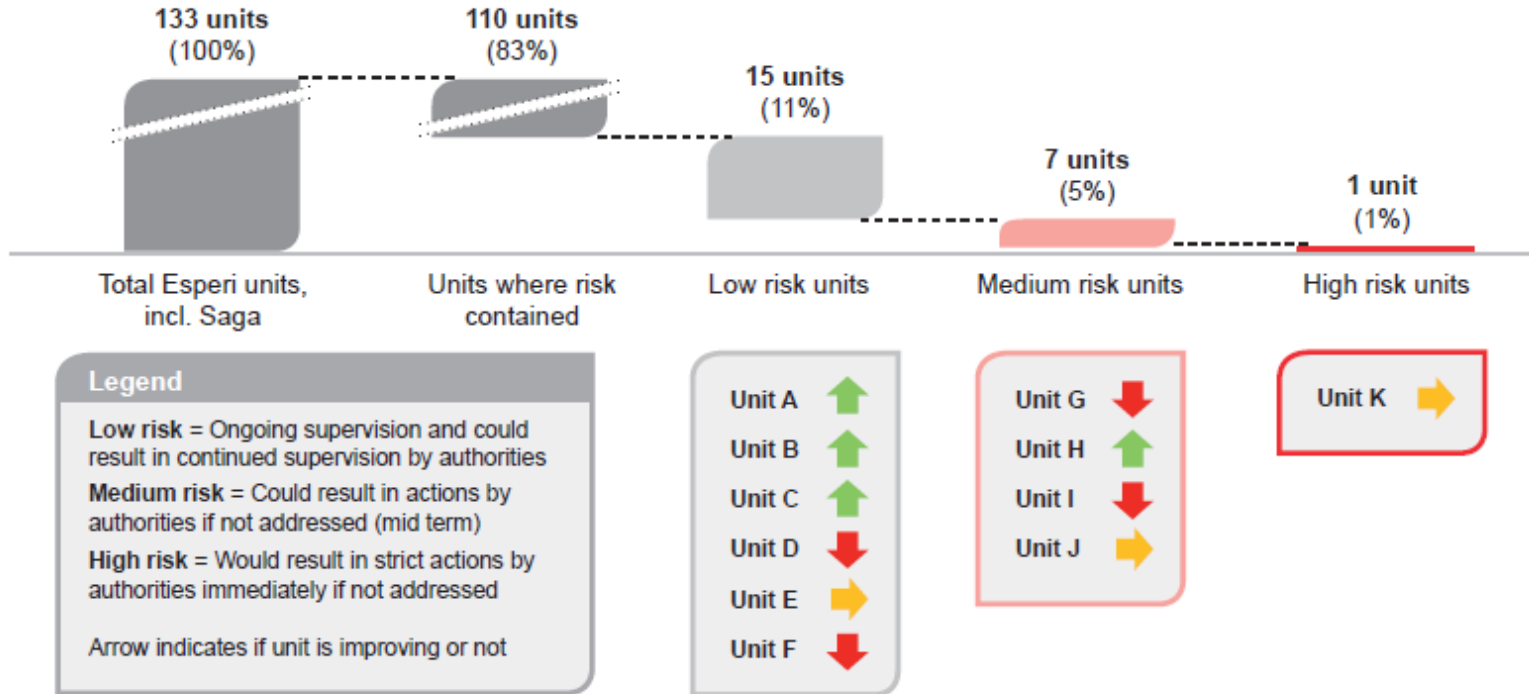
133 units
(100%)

110 units
(83%)

15 units
(11%)

7 units
(5%)

1 unit
(1%)

Total Esperi units, incl. Saga

Units where risk contained

Low risk units

Medium risk units

High risk units

Legend

**Low risk** = Ongoing supervision and could result in continued supervision by authorities

**Medium risk** = Could result in actions by authorities if not addressed (mid term)

**High risk** = Would result in strict actions by authorities immediately if not addressed

Arrow indicates if unit is improving or not

Unit A
Unit B
Unit C
Unit D
Unit E
Unit F

Unit G
Unit H
Unit I
Unit J

Unit K